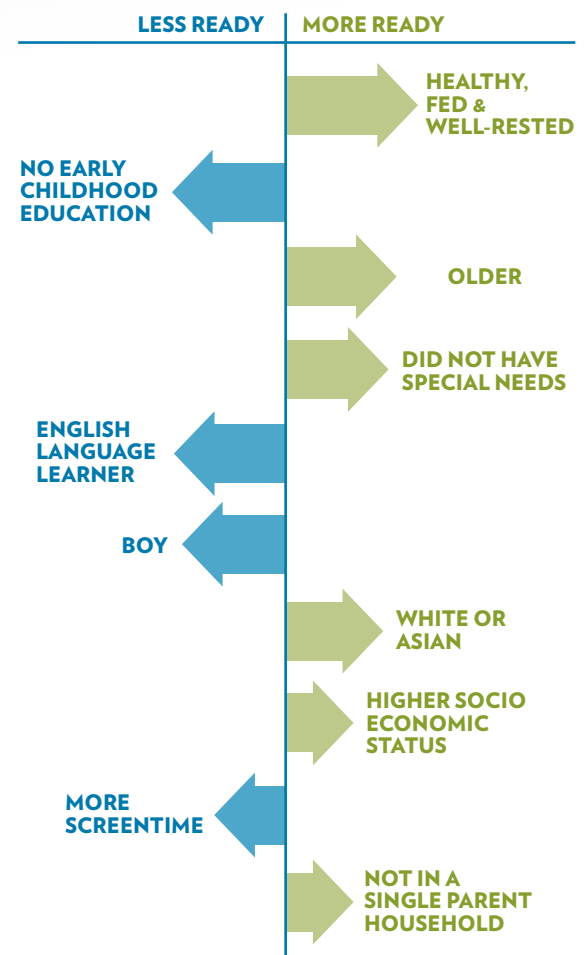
LESS READY

MORE READY

HEALTHY, FED & WELL-RESTED

NO EARLY CHILDHOOD EDUCATION

OLDER

DID NOT HAVE SPECIAL NEEDS

ENGLISH LANGUAGE LEARNER

BOY

WHITE OR ASIAN

HIGHER SOCIO ECONOMIC STATUS

MORE SCREENTIME

NOT IN A SINGLE PARENT HOUSEHOLD